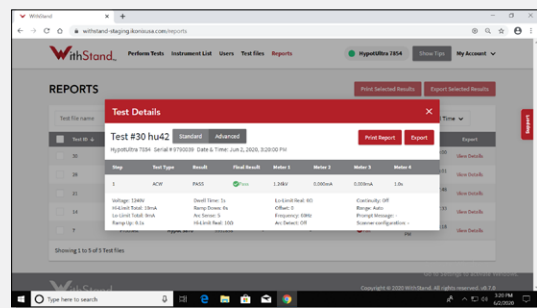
WithStand
withstand-staging.ikonicusa.com/reports

WithStand. Perform Tests Instrument List Users Test files Reports
HypotUltra 7854 Show Tips My Account

REPORTS
Print Selected Results Export Selected Results

Test file name
Time
Export
Report

Test Details ×
Test #30 hu42 Standard Advanced
HypotUltra 7854 Serial #3790039 Date & Time: Jun 2, 2020, 3:20:00 PM
Print Report Export

| Step | Test Type | Result | Final Result | Meter 1 | Meter 2 | Meter 3 | Meter 4 |
|---|---|---|---|---|---|---|---|
| 1 | ACW | PASS | Pass | 1.24kV | 0.000mA | 0.000mA | 1.0s |

Voltage: 1240V
Hi-Limit Total: 10mA
Lo-Limit Total: 0mA
Ramp Up: 0.1s
Dwell Time: 1s
Ramp Down: 0s
Arc Sense: 5
Hi-Limit Real: 10G
Lo-Limit Real: 0G
Offset: 0
Frequency: 60Hz
Arc Detect: Off
Continuity: Off
Range: Auto
Prompt Message: -
Scanner configuration: -

View Details
View Details
View Details
View Details
View Details

Showing 1 to 5 of 5 Test files

Copyright © 2020 WithStand Inc. All rights reserved.

Type here to search
3:20 PM
6/2/2020